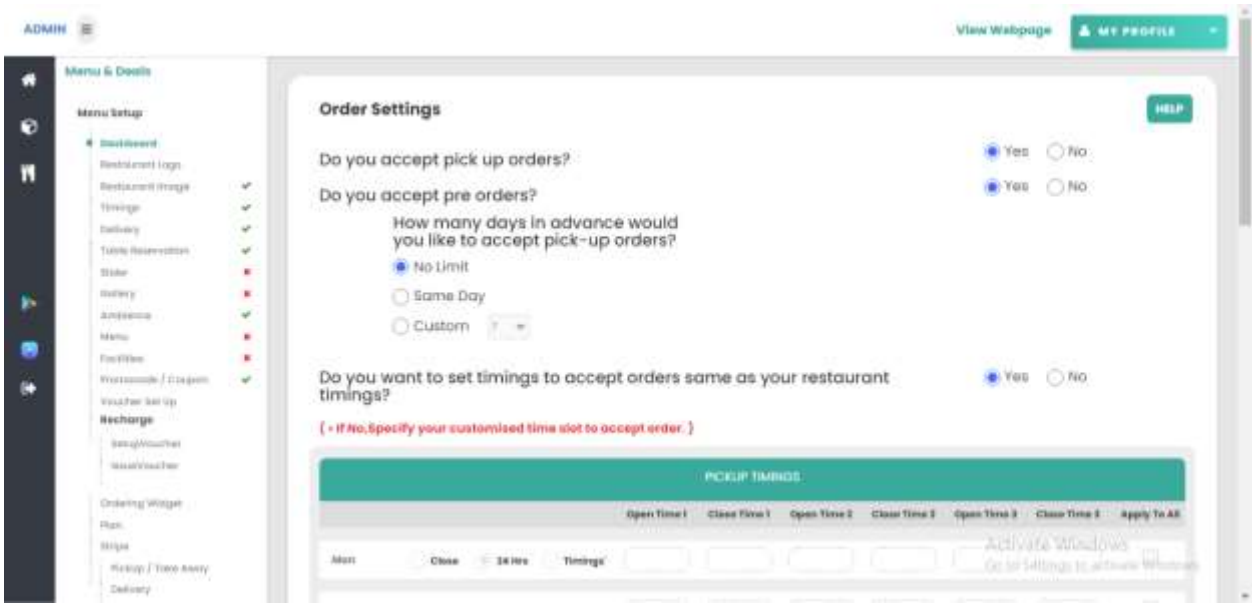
ADMIN

View Webpage

MY PROFILE

Menu & Deals

Menu Setup

Dashboard
Restaurant Logo
Restaurant Image
Timings
Delivery
Table Reservation
Slider
Gallery
Ambience
Menu
Facilities
Promocode / Coupon
Voucher Set Up
Recharge
SetupVoucher
IssueVoucher

Ordering Widget
Plan
Stripe
Pickup / Take Away
Delivery

Order Settings

HELP

Do you accept pick up orders?

Yes No

Do you accept pre orders?

Yes No

How many days in advance would you like to accept pick-up orders?

No Limit

Same Day

Custom 7

Do you want to set timings to accept orders same as your restaurant timings?

Yes No

( • If No,Specify your customised time slot to accept order. )

PICKUP TIMINGS

| | Open Time 1 | Close Time 1 | Open Time 2 | Close Time 2 | Open Time 3 | Close Time 3 | Apply To All |
|---|---|---|---|---|---|---|---|
| Mon Close 24 Hrs Timings | | | | | | | |

Activate Windows
Go to Settings to activate Windows.